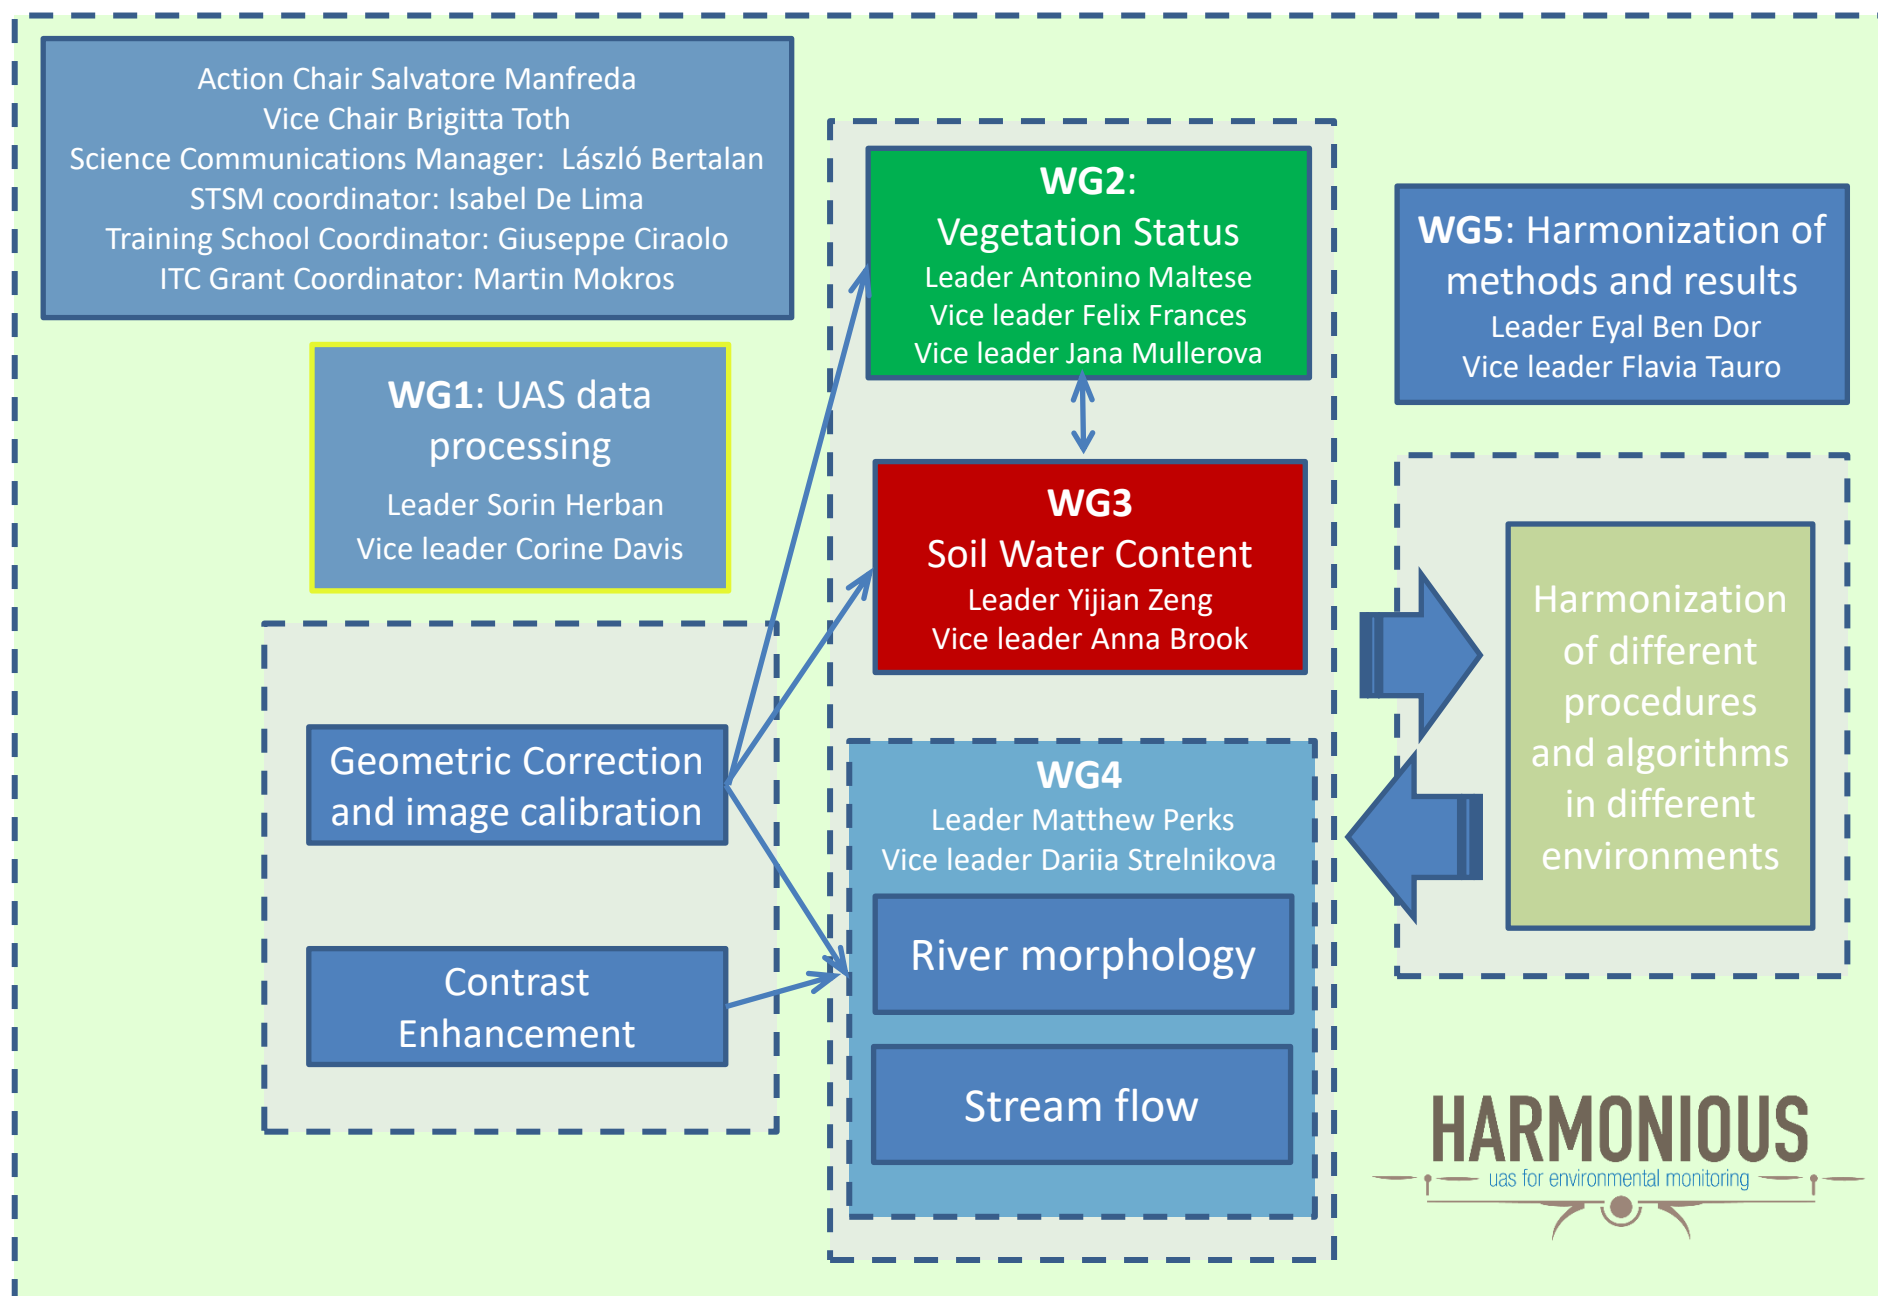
Action Chair Salvatore Manfreda
Vice Chair Brigitta Toth
Science Communications Manager: László Bertalan
STSM coordinator: Isabel De Lima
Training School Coordinator: Giuseppe Ciraolo
ITC Grant Coordinator: Martin Mokros

WG1: UAS data processing
Leader Sorin Herban
Vice leader Corine Davis

Geometric Correction and image calibration

Contrast Enhancement

WG2: Vegetation Status
Leader Antonino Maltese
Vice leader Felix Frances
Vice leader Jana Mullerova

WG3
Soil Water Content
Leader Yijian Zeng
Vice leader Anna Brook

WG4
Leader Matthew Perks
Vice leader Dariia Strelnikova

River morphology

Stream flow

WG5: Harmonization of methods and results
Leader Eyal Ben Dor
Vice leader Flavia Tauro

Harmonization of different procedures and algorithms in different environments

HARMONIOUS
uas for environmental monitoring